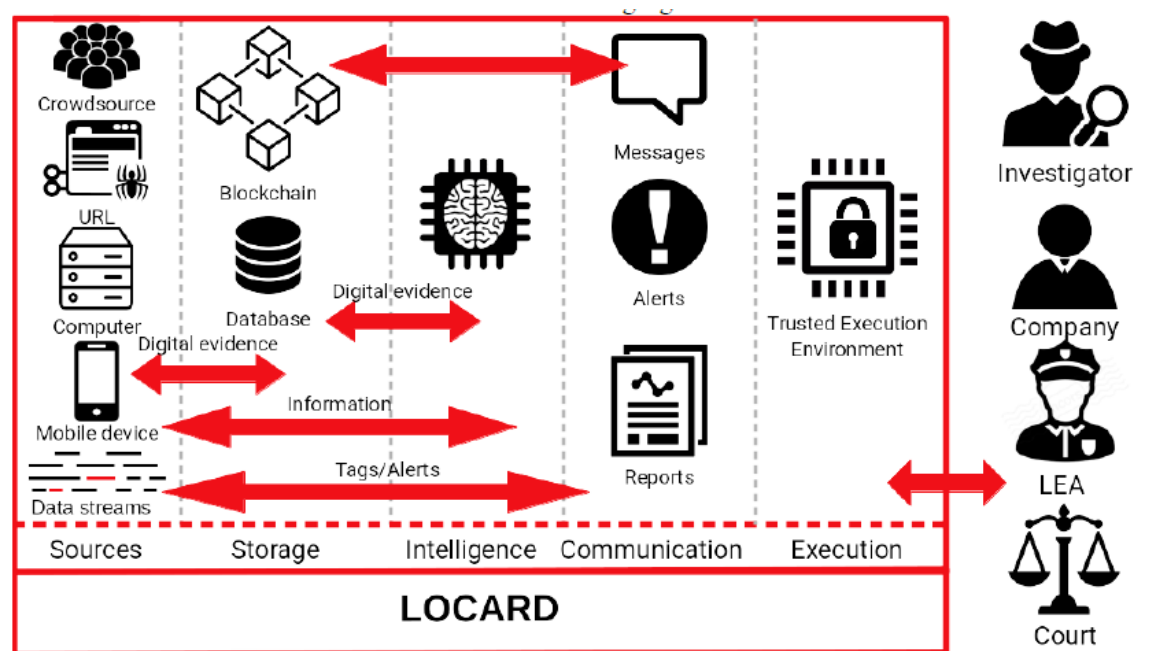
Crowdsource

URL

Computer

Mobile device

Data streams

Blockchain

Database

Digital evidence

Digital evidence

Information

Tags/Alerts

Messages

Alerts

Reports

Trusted Execution Environment

Sources

Storage

Intelligence

Communication

Execution

LOCARD

Investigator

Company

LEA

Court